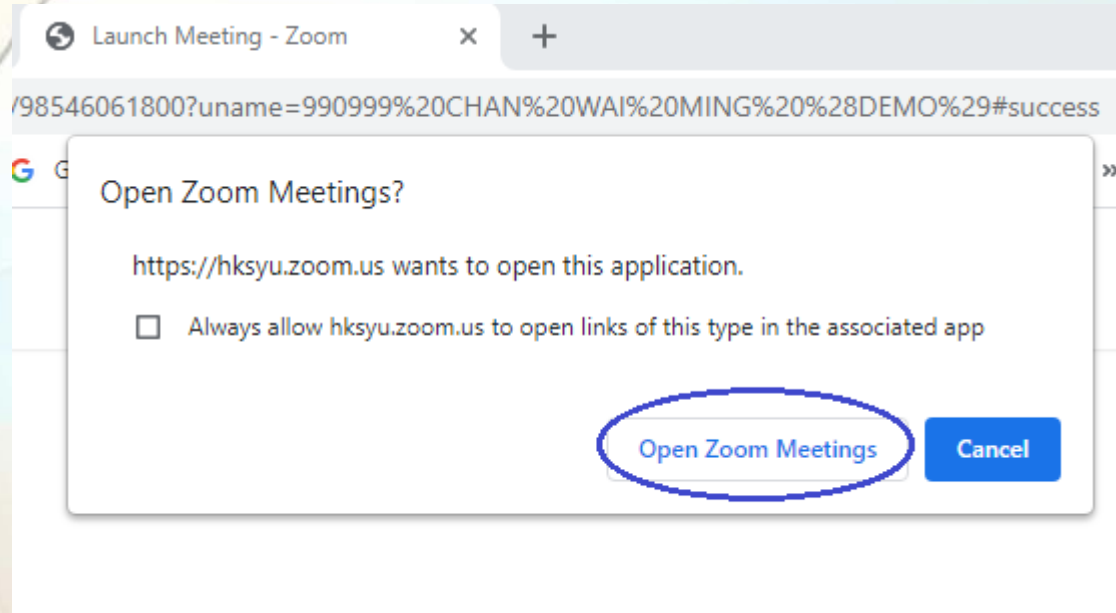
Launch Meeting - Zoom

/98546061800?uname=990999%20CHAN%20WAI%20MING%20%28DEMO%29#success

G

Open Zoom Meetings?

https://hksyu.zoom.us wants to open this application.

Always allow hksyu.zoom.us to open links of this type in the associated app

Open Zoom Meetings

Cancel